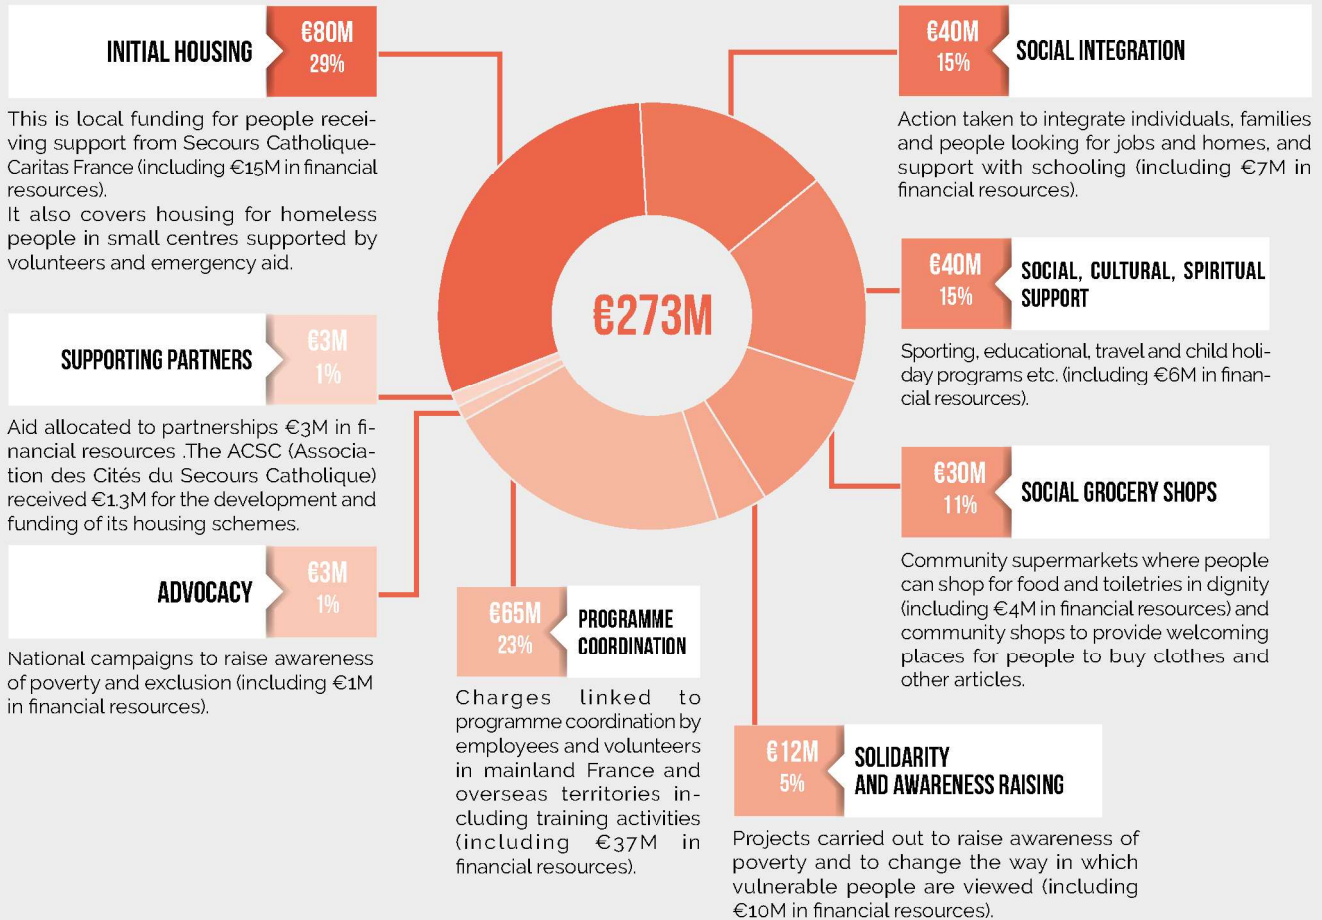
INITIAL HOUSING
€80M
29%

This is local funding for people receiving support from Secours Catholique-Caritas France (including €15M in financial resources).
It also covers housing for homeless people in small centres supported by volunteers and emergency aid.

€40M
15%
SOCIAL INTEGRATION

Action taken to integrate individuals, families and people looking for jobs and homes, and support with schooling (including €7M in financial resources).

€273M

€40M
15%
SOCIAL, CULTURAL, SPIRITUAL SUPPORT

Sporting, educational, travel and child holiday programs etc. (including €6M in financial resources).

SUPPORTING PARTNERS
€3M
1%

Aid allocated to partnerships €3M in financial resources .The ACSC (Association des Cités du Secours Catholique) received €1.3M for the development and funding of its housing schemes.

€30M
11%
SOCIAL GROCERY SHOPS

Community supermarkets where people can shop for food and toiletries in dignity (including €4M in financial resources) and community shops to provide welcoming places for people to buy clothes and other articles.

ADVOCACY
€3M
1%

National campaigns to raise awareness of poverty and exclusion (including €1M in financial resources).

€65M
23%
PROGRAMME COORDINATION

Charges linked to programme coordination by employees and volunteers in mainland France and overseas territories including training activities (including €37M in financial resources).

€12M
5%
SOLIDARITY AND AWARENESS RAISING

Projects carried out to raise awareness of poverty and to change the way in which vulnerable people are viewed (including €10M in financial resources).